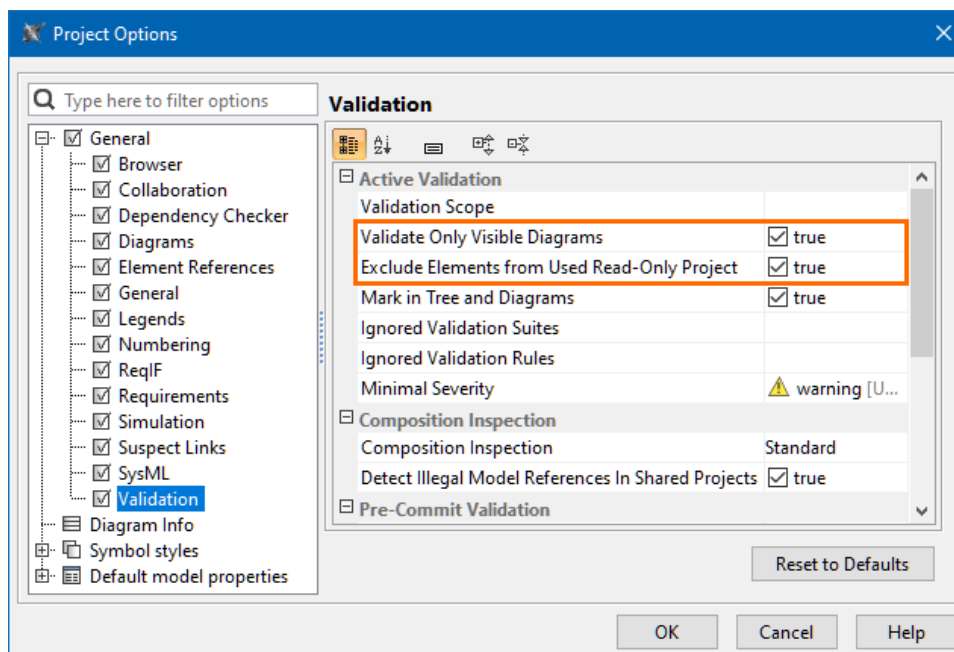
Project Options

Type here to filter options

General
Browser
Collaboration
Dependency Checker
Diagrams
Element References
General
Legends
Numbering
ReqIF
Requirements
Simulation
Suspect Links
SysML
Validation
Diagram Info
Symbol styles
Default model properties

Validation

| Active Validation | |
|---|---|
| Validation Scope | |
| Validate Only Visible Diagrams | true |
| Exclude Elements from Used Read-Only Project | true |
| Mark in Tree and Diagrams | true |
| Ignored Validation Suites | |
| Ignored Validation Rules | |
| Minimal Severity | warning [U... |
| Composition Inspection | |
| Composition Inspection | Standard |
| Detect Illegal Model References In Shared Projects | true |
| Pre-Commit Validation | |

Reset to Defaults

OK Cancel Help